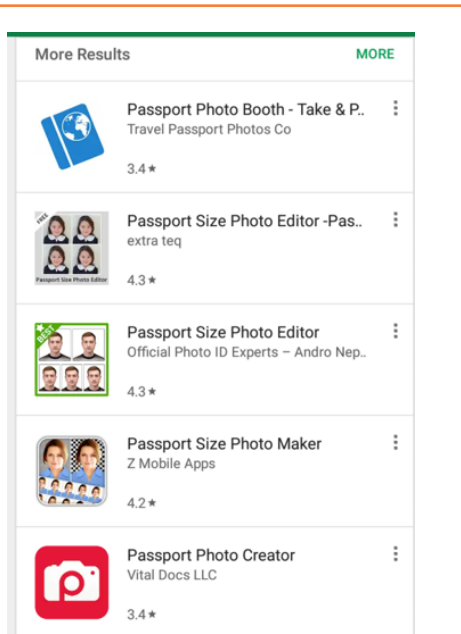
More Results

MORE

Passport Photo Booth - Take & P..
Travel Passport Photos Co
3.4 ★

FREE
Passport Size Photo Editor
Passport Size Photo Editor -Pas..
extra teq
4.3 ★

BEST
Passport Size Photo Editor
Official Photo ID Experts – Andro Nep..
4.3 ★

Passport Size Photo Maker
Z Mobile Apps
4.2 ★

Passport Photo Creator
Vital Docs LLC
3.4 ★